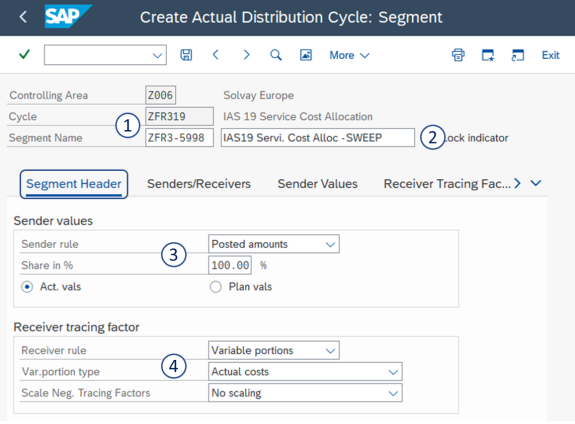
SAP Create Actual Distribution Cycle: Segment

More Exit

Controlling Area Z006 Solvay Europe
Cycle ZFR319 IAS 19 Service Cost Allocation
Segment Name ZFR3-5998 IAS19 Servi. Cost Alloc -SWEEP ock indicator

1 2

Segment Header Senders/Receivers Sender Values Receiver Tracing Fac...

Sender values
Sender rule Posted amounts
Share in % 100.00 %
Act. vals Plan vals

3

Receiver tracing factor
Receiver rule Variable portions
Var.portion type Actual costs
Scale Neg. Tracing Factors No scaling

4